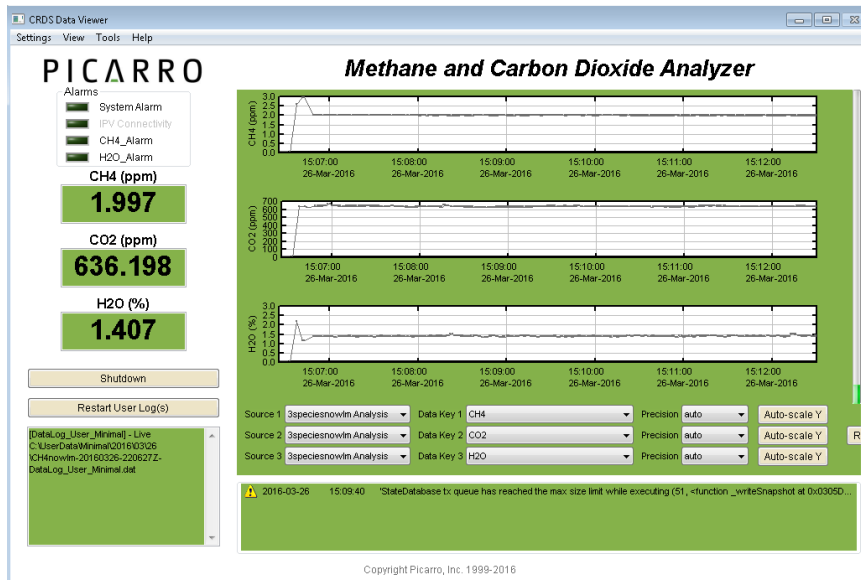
CRDS Data Viewer
Settings View Tools Help

PICARRO

Methane and Carbon Dioxide Analyzer

Alarms
System Alarm
IPV Connectivity
CH4_Alarm
H2O_Alarm

CH4 (ppm)
1.997

CO2 (ppm)
636.198

H2O (%)
1.407

Shutdown

Restart User Log(s)

[DataLog_User_Minimal] - Live C:\UserData\Minimal\2016\03\26\CH4nowIm-20160326-220627Z-DataLog_User_Minimal.dat

CH4 (ppm)
3.0 2.5 2.0 1.5 1.0 0.5 0.0
15:07:00 26-Mar-2016 15:08:00 26-Mar-2016 15:09:00 26-Mar-2016 15:10:00 26-Mar-2016 15:11:00 26-Mar-2016 15:12:00 26-Mar-2016

CO2 (ppm)
700 600 500 400 300 200 100 0
15:07:00 26-Mar-2016 15:08:00 26-Mar-2016 15:09:00 26-Mar-2016 15:10:00 26-Mar-2016 15:11:00 26-Mar-2016 15:12:00 26-Mar-2016

H2O (%)
3.0 2.5 2.0 1.5 1.0 0.5 0.0
15:07:00 26-Mar-2016 15:08:00 26-Mar-2016 15:09:00 26-Mar-2016 15:10:00 26-Mar-2016 15:11:00 26-Mar-2016 15:12:00 26-Mar-2016

Source 1 3speciesnowIm Analysis Data Key 1 CH4 Precision auto Auto-scale Y
Source 2 3speciesnowIm Analysis Data Key 2 CO2 Precision auto Auto-scale Y R
Source 3 3speciesnowIm Analysis Data Key 3 H2O Precision auto Auto-scale Y

2016-03-26 15:09:40 'StateDatabase tx queue has reached the max size limit while executing (51, <function _writeSnapshot at 0x0305D...

Copyright Picarro, Inc. 1999-2016